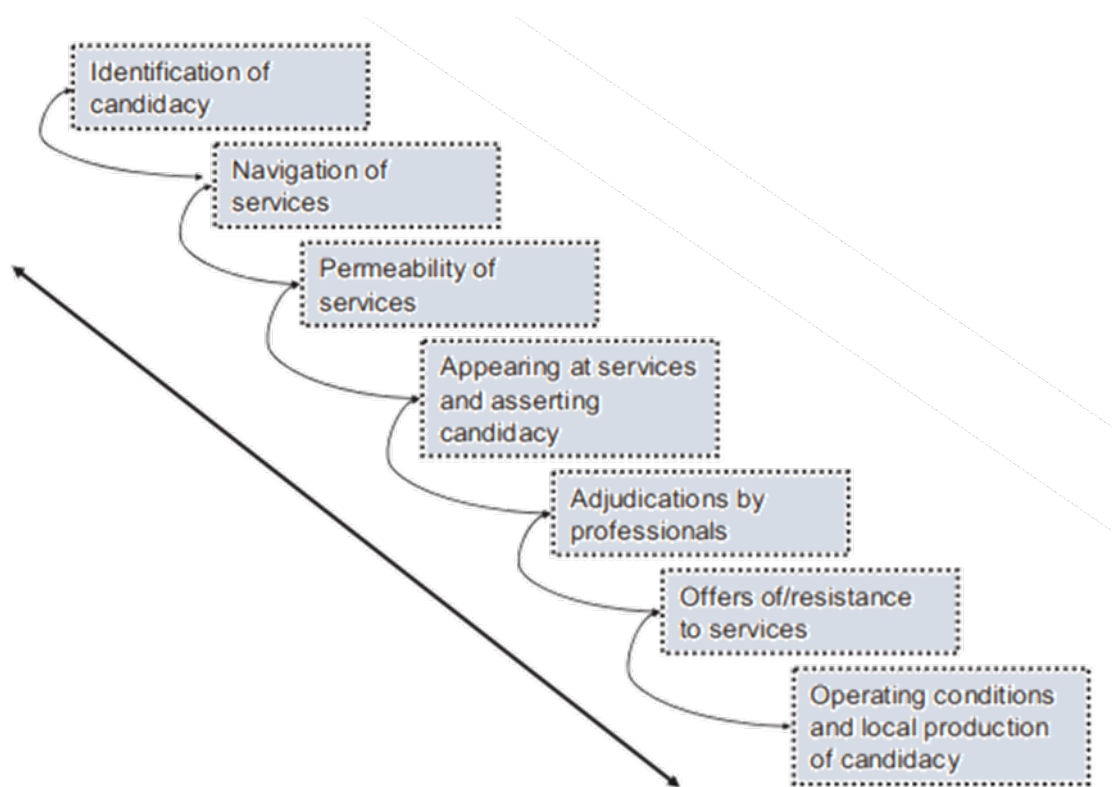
Identification of candidacy

Navigation of services

Permeability of services

Appearing at services and asserting candidacy

Adjudications by professionals

Offers of/resistance to services

Operating conditions and local production of candidacy